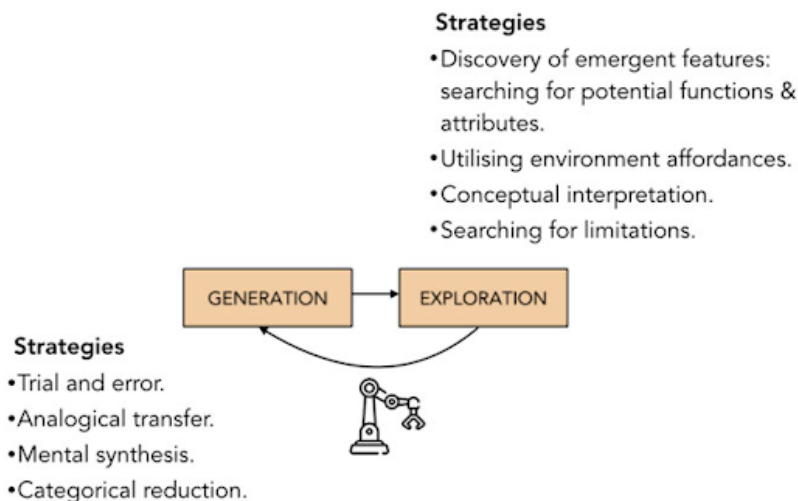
Strategies
•Discovery of emergent features: searching for potential functions & attributes.
•Utilising environment affordances.
•Conceptual interpretation.
•Searching for limitations.

GENERATION

EXPLORATION

Strategies
•Trial and error.
•Analogical transfer.
•Mental synthesis.
•Categorical reduction.